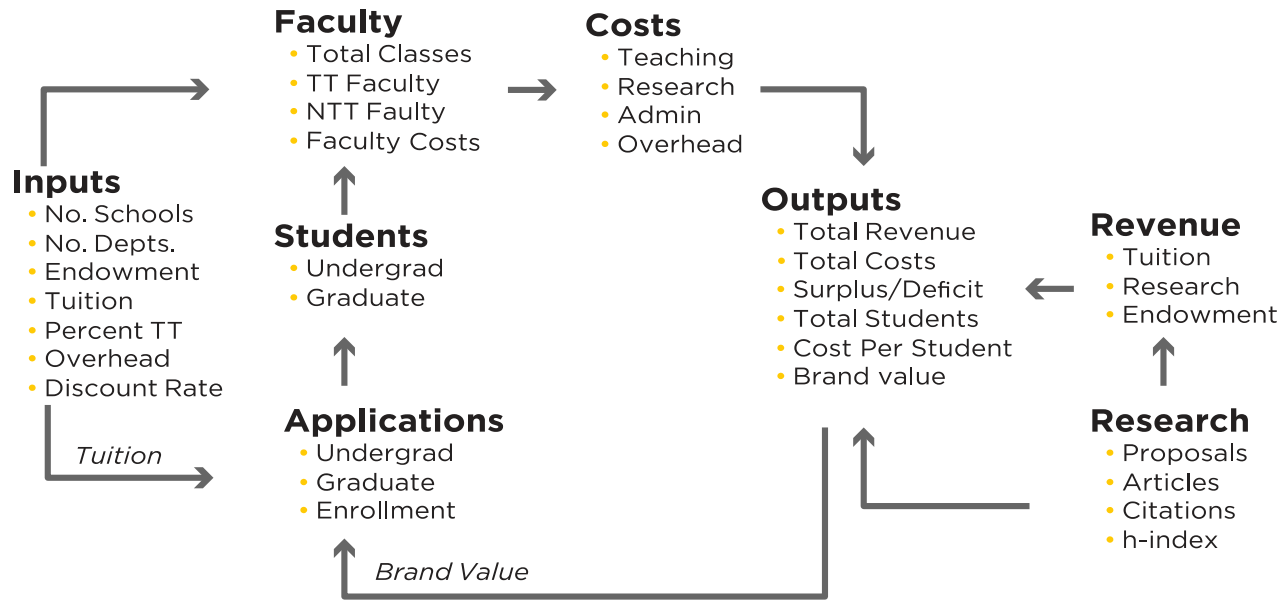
Faculty
• Total Classes
• TT Faculty
• NTT Faulty
• Faculty Costs

Costs
• Teaching
• Research
• Admin
• Overhead

Inputs
• No. Schools
• No. Depts.
• Endowment
• Tuition
• Percent TT
• Overhead
• Discount Rate

Students
• Undergrad
• Graduate

Outputs
• Total Revenue
• Total Costs
• Surplus/Deficit
• Total Students
• Cost Per Student
• Brand value

Revenue
• Tuition
• Research
• Endowment

Tuition

Applications
• Undergrad
• Graduate
• Enrollment

Research
• Proposals
• Articles
• Citations
• h-index

Brand Value